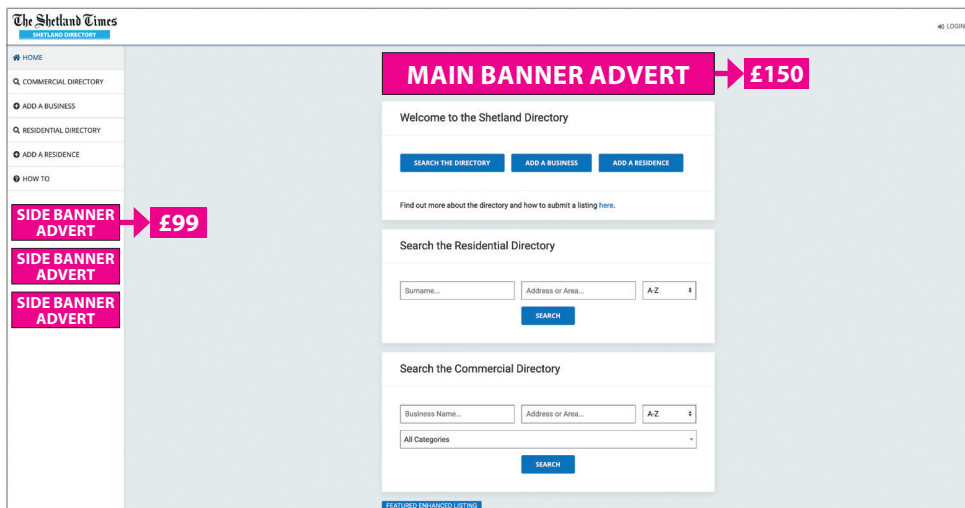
The Shetland Times
SHETLAND DIRECTORY

LOGIN

HOME
COMMERCIAL DIRECTORY
ADD A BUSINESS
RESIDENTIAL DIRECTORY
ADD A RESIDENCE
HOW TO

SIDE BANNER ADVERT
£99
SIDE BANNER ADVERT
SIDE BANNER ADVERT

MAIN BANNER ADVERT
£150

Welcome to the Shetland Directory

SEARCH THE DIRECTORY
ADD A BUSINESS
ADD A RESIDENCE

Find out more about the directory and how to submit a listing here.

Search the Residential Directory

Surname...
Address or Area...
A-Z
SEARCH

Search the Commercial Directory

Business Name...
Address or Area...
A-Z
All Categories
SEARCH

FEATURED ENHANCED LISTING